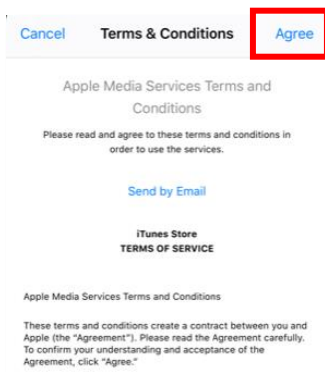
Cancel Terms & Conditions Agree

Apple Media Services Terms and Conditions

Please read and agree to these terms and conditions in order to use the services.

Send by Email

iTunes Store
TERMS OF SERVICE

Apple Media Services Terms and Conditions

These terms and conditions create a contract between you and Apple (the "Agreement"). Please read the Agreement carefully. To confirm your understanding and acceptance of the Agreement, click "Agree."